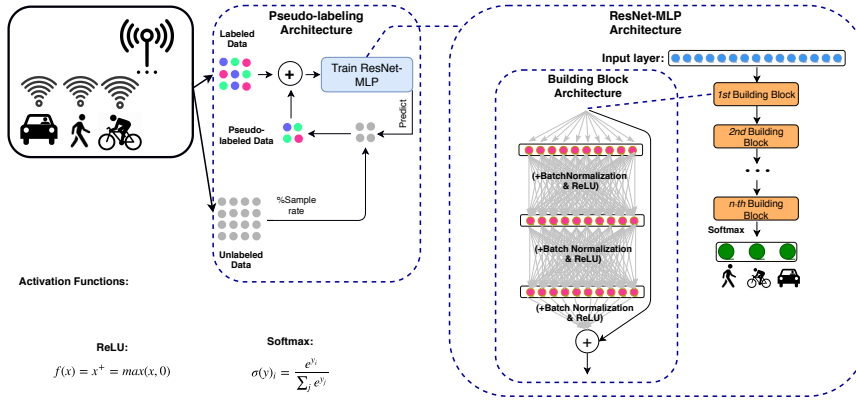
Pseudo-labeling Architecture

Labeled Data

Train ResNet-MLP

Predict

Pseudo-labeled Data

%Sample rate

Unlabeled Data

ResNet-MLP Architecture

Input layer:

Building Block Architecture

1st Building Block

2nd Building Block

n-th Building Block

Softmax

(+BatchNormalization & ReLU)

(+Batch Normalization & ReLU)

(+Batch Normalization & ReLU)

Activation Functions:

ReLU:

$f(x) = x^+ = max(x, 0)$

Softmax:

$\sigma(y)_i = \frac{e^{y_i}}{\sum_j e^{y_j}}$